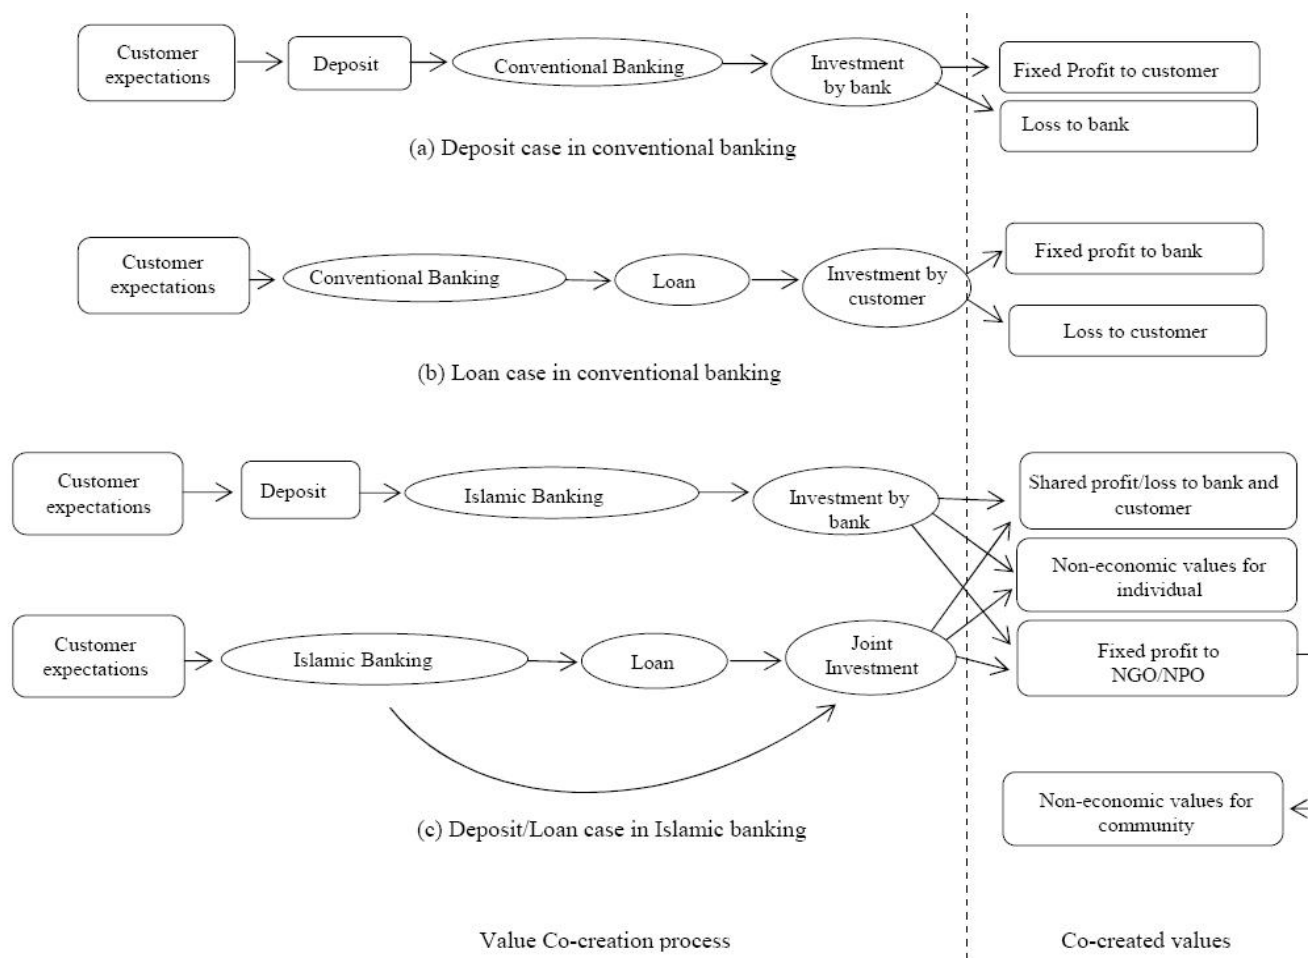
Customer expectations

Deposit

Conventional Banking

Investment by bank

Fixed Profit to customer

Loss to bank

(a) Deposit case in conventional banking

Customer expectations

Conventional Banking

Loan

Investment by customer

Fixed profit to bank

Loss to customer

(b) Loan case in conventional banking

Customer expectations

Deposit

Islamic Banking

Investment by bank

Customer expectations

Islamic Banking

Loan

Joint Investment

Shared profit/loss to bank and customer

Non-economic values for individual

Fixed profit to NGO/NPO

Non-economic values for community

(c) Deposit/Loan case in Islamic banking

Value Co-creation process

Co-created values